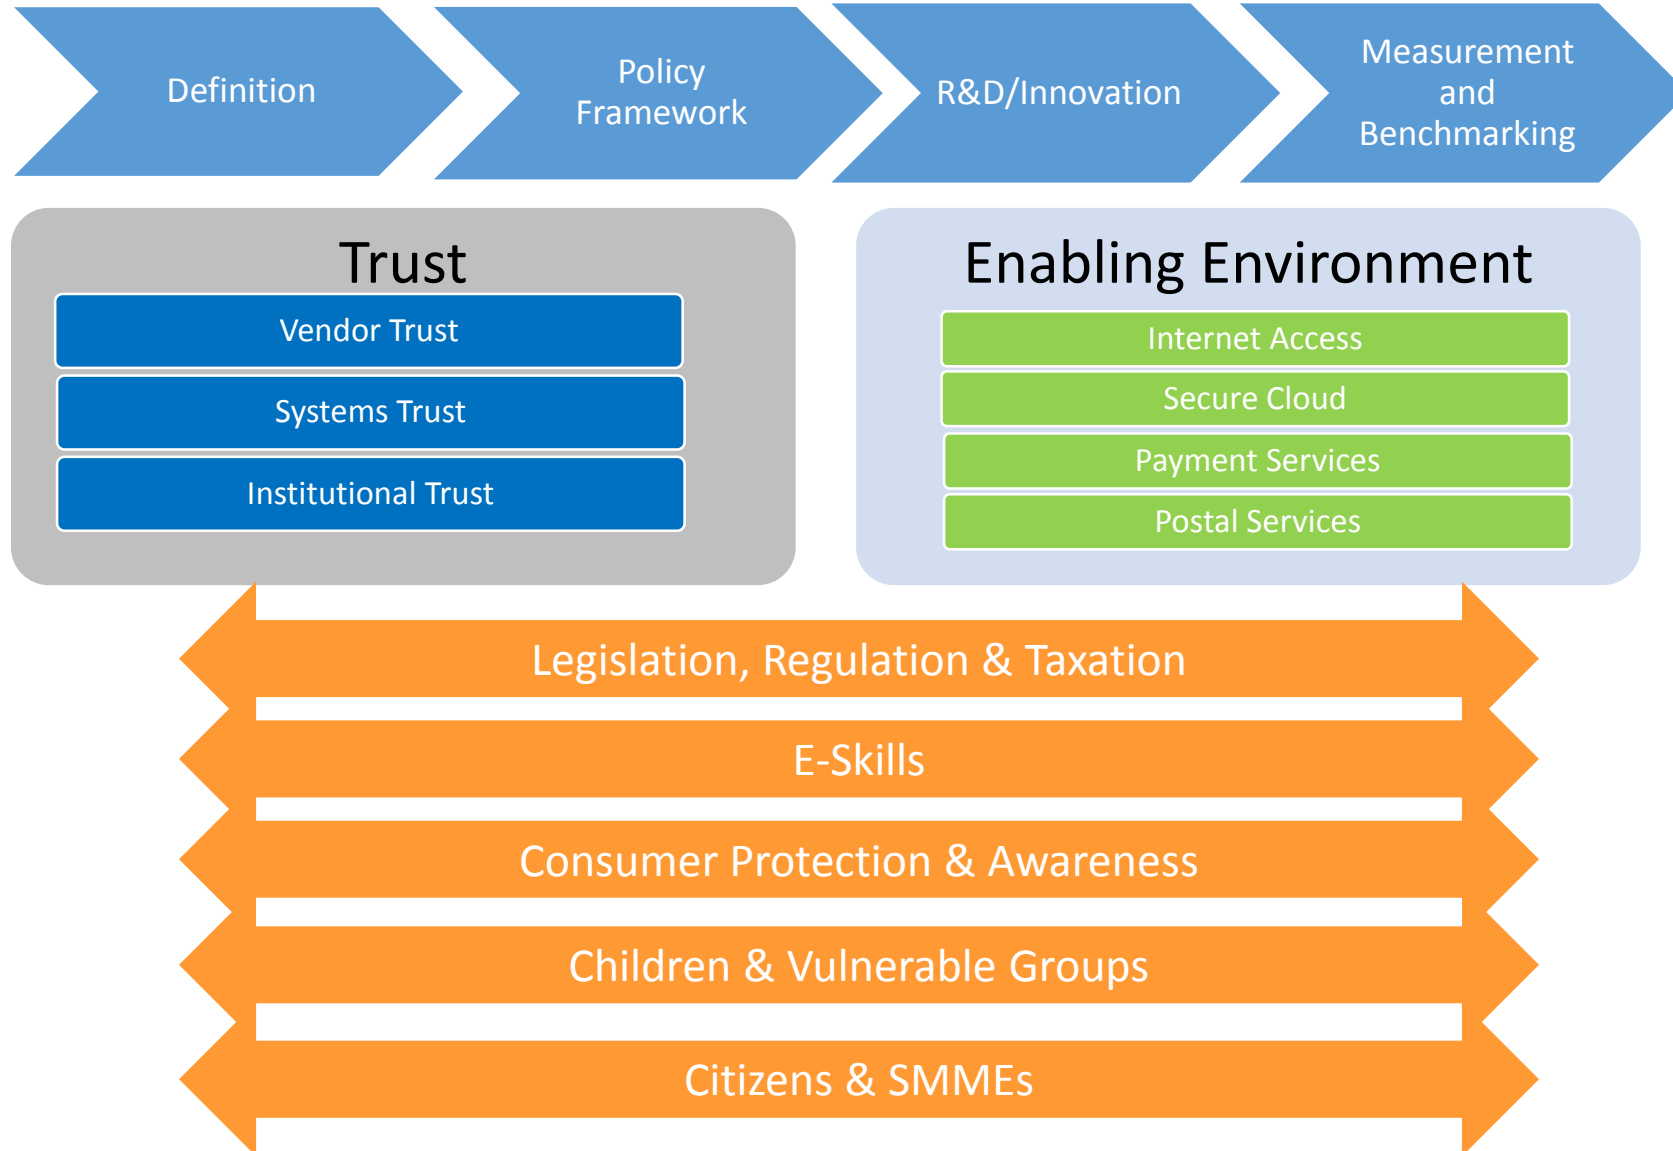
Definition

Policy Framework

R&D/Innovation

Measurement and Benchmarking

Trust

Vendor Trust

Systems Trust

Institutional Trust

Enabling Environment

Internet Access

Secure Cloud

Payment Services

Postal Services

Legislation, Regulation & Taxation

E-Skills

Consumer Protection & Awareness

Children & Vulnerable Groups

Citizens & SMMEs